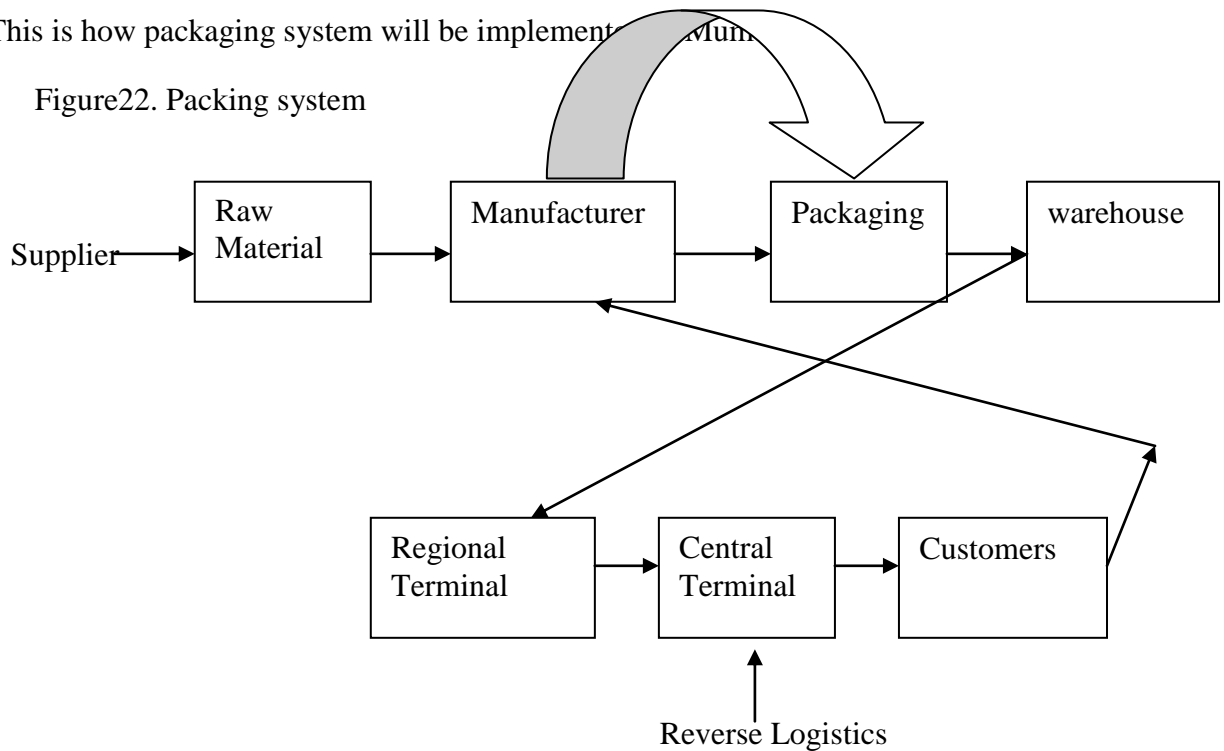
This is how packaging system will be implement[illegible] Mun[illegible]

Figure22. Packing system

Supplier

Raw Material

Manufacturer

Packaging

warehouse

Regional Terminal

Central Terminal

Customers

Reverse Logistics